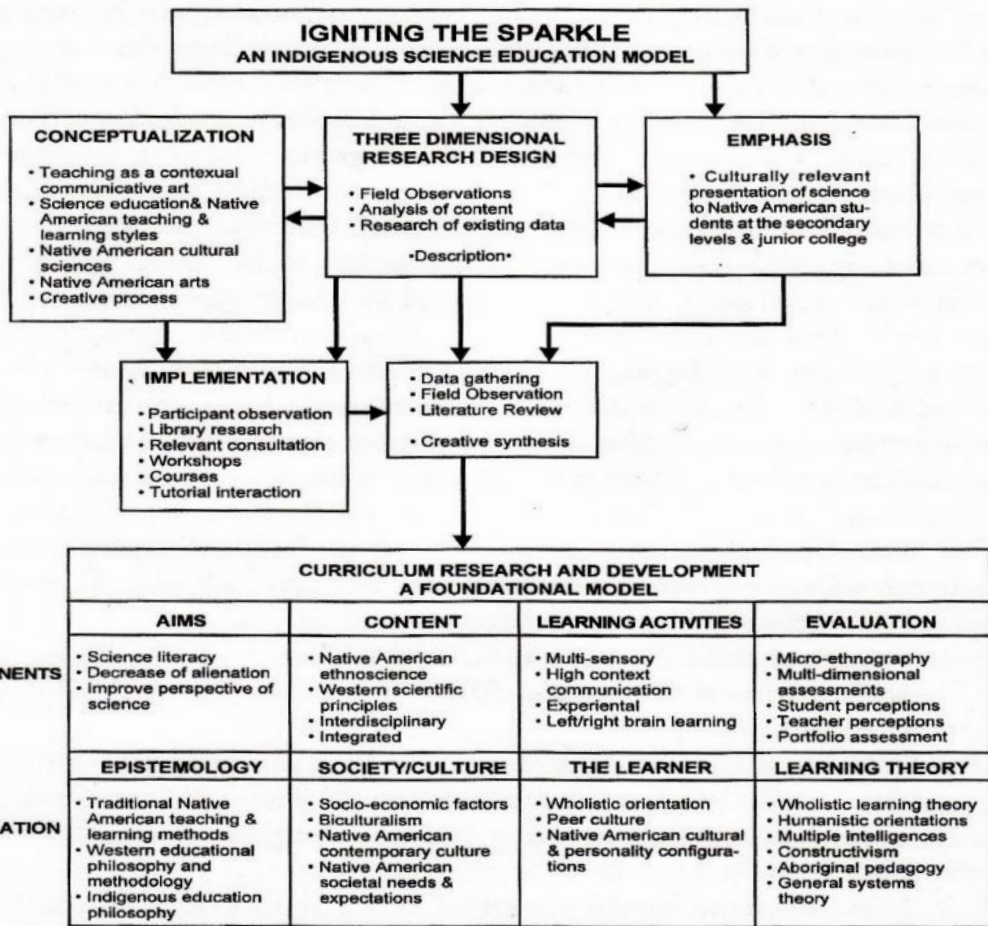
IGNITING THE SPARKLE
AN INDIGENOUS SCIENCE EDUCATION MODEL

CONCEPTUALIZATION
• Teaching as a contexual communicative art
• Science education& Native American teaching & learning styles
• Native American cultural sciences
• Native American arts
• Creative process

THREE DIMENSIONAL RESEARCH DESIGN
• Field Observations
• Analysis of content
• Research of existing data
•Description•

EMPHASIS
• Culturally relevant presentation of science to Native American students at the secondary levels & junior college

IMPLEMENTATION
• Participant observation
• Library research
• Relevant consultation
• Workshops
• Courses
• Tutorial interaction

• Data gathering
• Field Observation
• Literature Review
• Creative synthesis

CURRICULUM RESEARCH AND DEVELOPMENT
A FOUNDATIONAL MODEL

| | AIMS | CONTENT | LEARNING ACTIVITIES | EVALUATION |
|---|---|---|---|---|
| NENTS | • Science literacy • Decrease of alienation • Improve perspective of science | • Native American ethnoscience • Western scientific principles • Interdisciplinary • Integrated | • Multi-sensory • High context communication • Experiental • Left/right brain learning | • Micro-ethnography • Multi-dimensional assessments • Student perceptions • Teacher perceptions • Portfolio assessment |
| | EPISTEMOLOGY | SOCIETY/CULTURE | THE LEARNER | LEARNING THEORY |
| ATION | • Traditional Native American teaching & learning methods • Western educational philosophy and methodology • Indigenous education philosophy | • Socio-economic factors • Biculturalism • Native American contemporary culture • Native American societal needs & expectations | • Wholistic orientation • Peer culture • Native American cultural & personality configurations | • Wholistic learning theory • Humanistic orientations • Multiple intelligences • Constructivism • Aboriginal pedagogy • General systems theory |